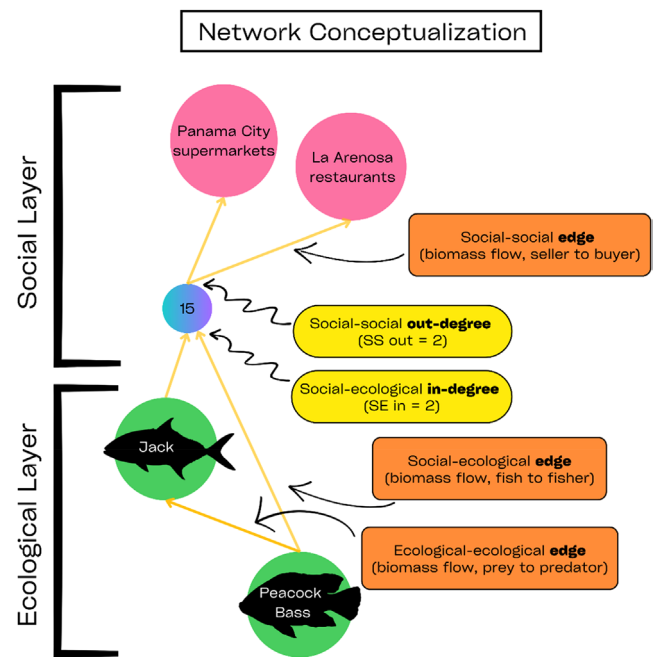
Network Conceptualization

Social Layer

Panama City supermarkets

La Arenosa restaurants

Social-social **edge** (biomass flow, seller to buyer)

15

Social-social **out-degree** (SS out = 2)

Social-ecological **in-degree** (SE in = 2)

Ecological Layer

Jack

Social-ecological **edge** (biomass flow, fish to fisher)

Ecological-ecological **edge** (biomass flow, prey to predator)

Peacock Bass